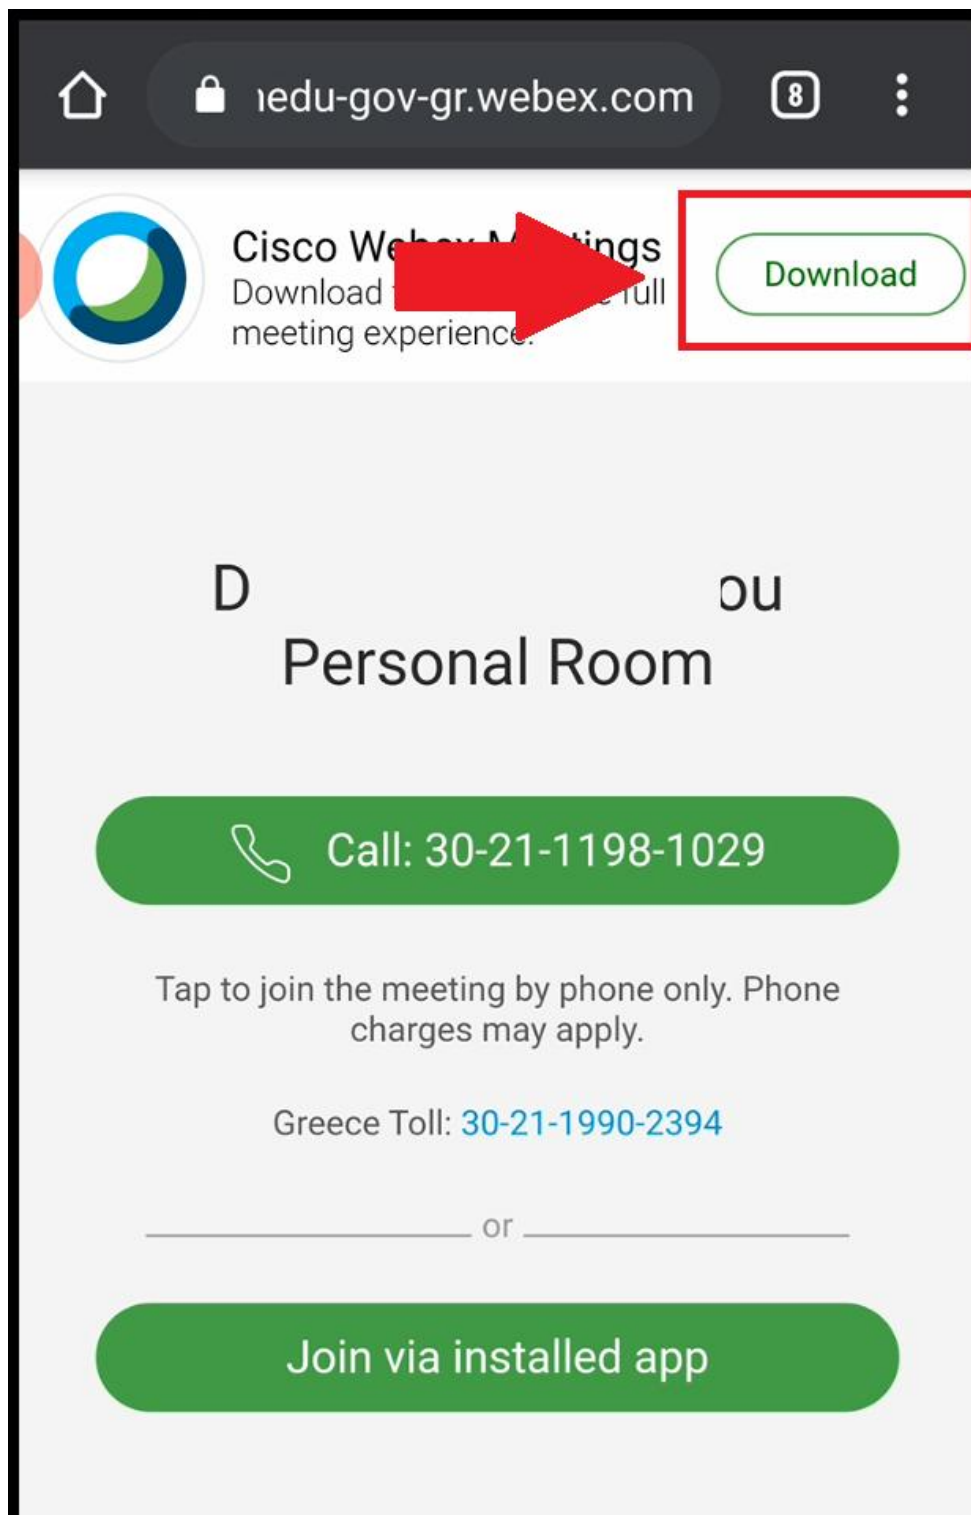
ıedu-gov-gr.webex.com

8

Cisco We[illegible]ings
Download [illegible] full meeting experience.

Download

D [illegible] ou
Personal Room

Call: 30-21-1198-1029

Tap to join the meeting by phone only. Phone charges may apply.

Greece Toll: 30-21-1990-2394

or

Join via installed app